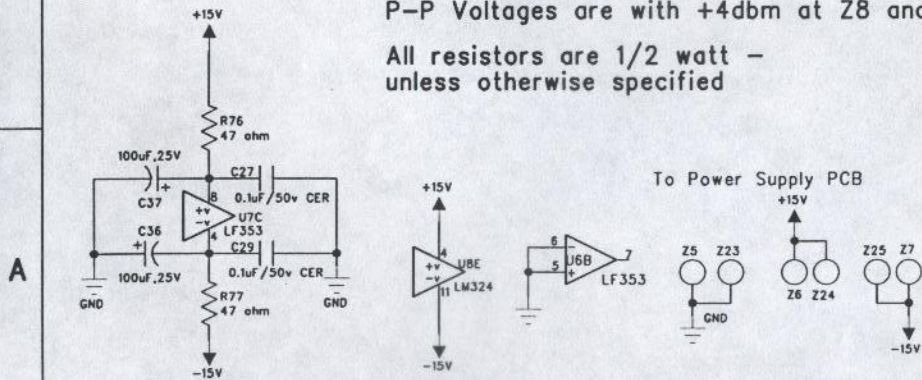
+15V

P-P Voltages are with +4dbm at Z8 anc

All resistors are 1/2 watt – unless otherwise specified

R76
47 ohm

100uF,25V
C27
C37
8
0.1uF/50v CER
+v
-v
U7C
LF353
4
C36
C29
A
100uF,25V
0.1uF/50v CER
GND
GND
R77
47 ohm
-15V

+15V
4
+v
-v
U8E
LM324
11
-15V

6
5
U6B
7
LF353

To Power Supply PCB
+15V
Z5
Z23
GND
Z6
Z24
Z25
Z7
-15V